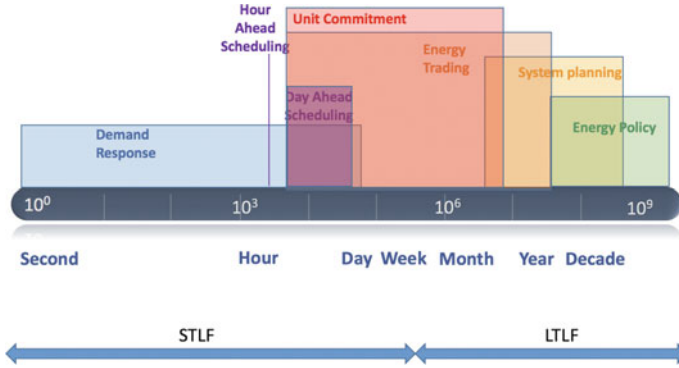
Hour Ahead Scheduling

Unit Commitment

Energy Trading

System planning

Demand Response

Day Ahead Scheduling

Energy Policy

$10^0$

$10^3$

$10^6$

$10^9$

Second

Hour

Day

Week

Month

Year

Decade

STLF

LTLF